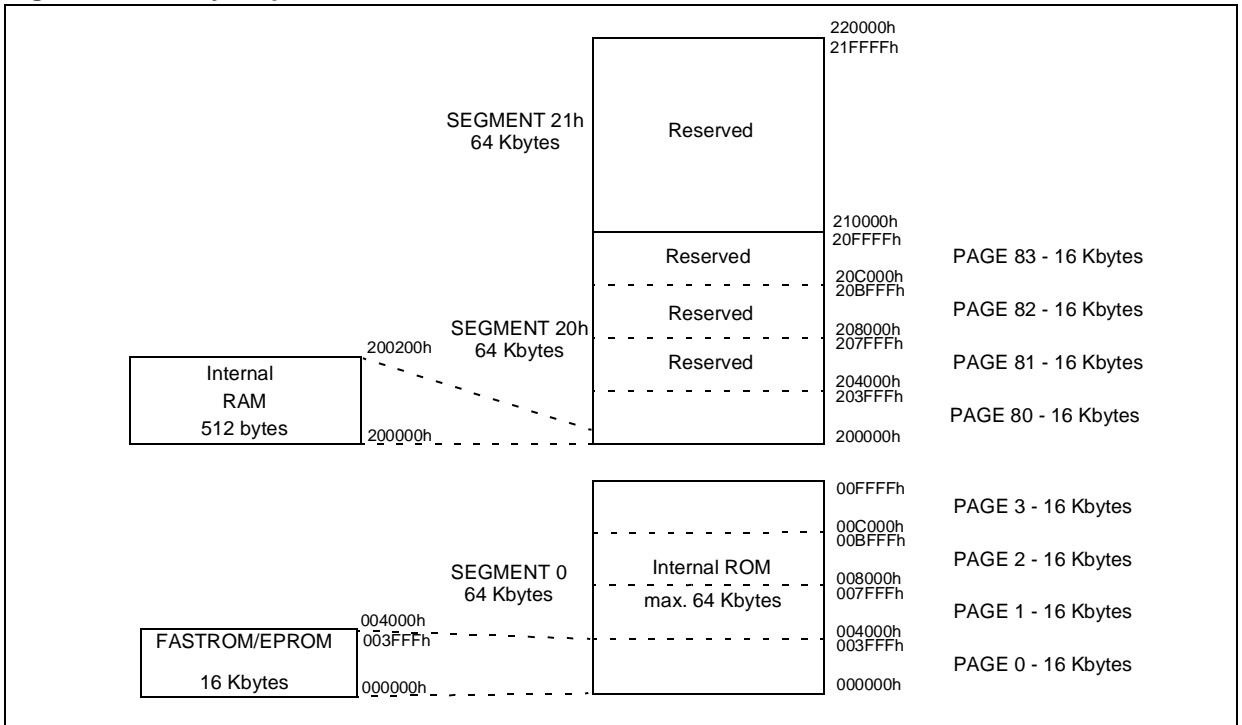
220000h
21FFFFh

SEGMENT 21h
64 Kbytes

Reserved

210000h
20FFFFh

Reserved

PAGE 83 - 16 Kbytes

20C000h
20BFFFh

Reserved

PAGE 82 - 16 Kbytes

SEGMENT 20h
64 Kbytes

208000h
207FFFh

200200h

Internal
RAM
512 bytes

Reserved

PAGE 81 - 16 Kbytes

204000h
203FFFh

PAGE 80 - 16 Kbytes

200000h

200000h

00FFFFh

PAGE 3 - 16 Kbytes

00C000h
00BFFFh

PAGE 2 - 16 Kbytes

SEGMENT 0
64 Kbytes

Internal ROM
max. 64 Kbytes

008000h
007FFFh

PAGE 1 - 16 Kbytes

004000h
003FFFh

FASTROM/EPROM
16 Kbytes

004000h
003FFFh

PAGE 0 - 16 Kbytes

000000h

000000h